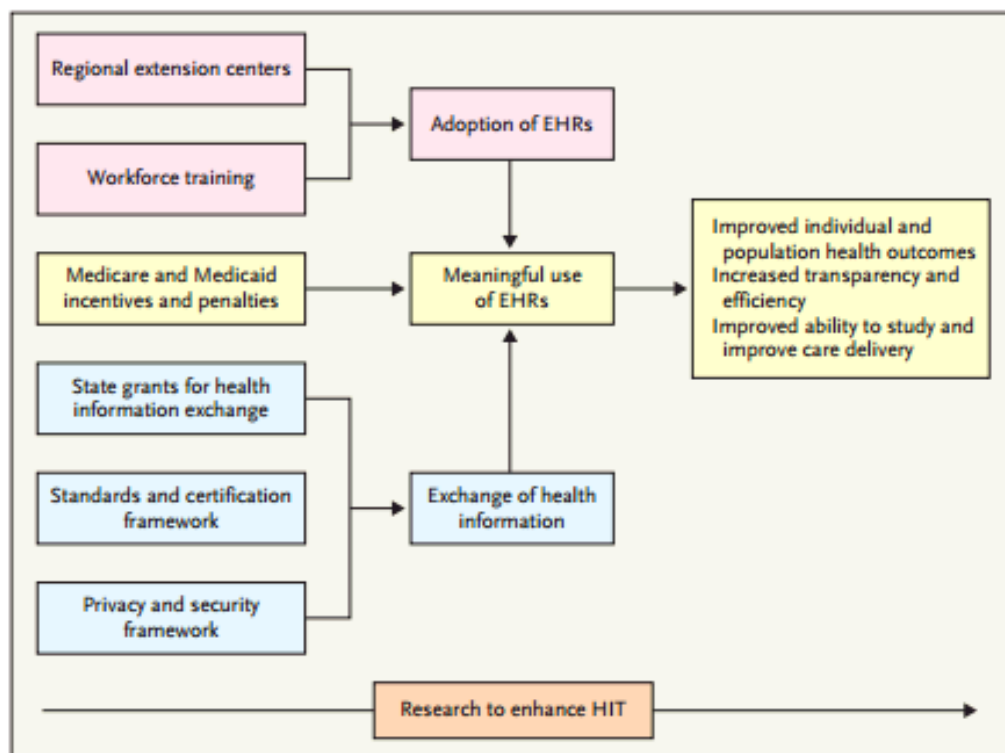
Regional extension centers

Workforce training

Adoption of EHRs

Medicare and Medicaid incentives and penalties

Meaningful use of EHRs

Improved individual and population health outcomes
Increased transparency and efficiency
Improved ability to study and improve care delivery

State grants for health information exchange

Standards and certification framework

Privacy and security framework

Exchange of health information

Research to enhance HIT